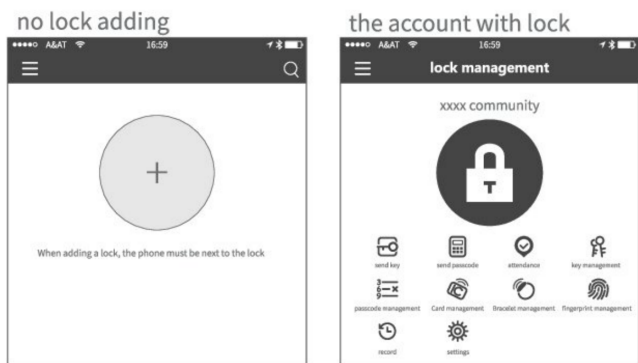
no lock adding

●●●●○ A&AT 16:59

+

When adding a lock, the phone must be next to the lock

the account with lock

●●●●○ A&AT 16:59

lock management

xxxx community

T

send key
send passcode
attendance
key management
passcode management
Card management
Bracelet management
fingerprint management
record
settings